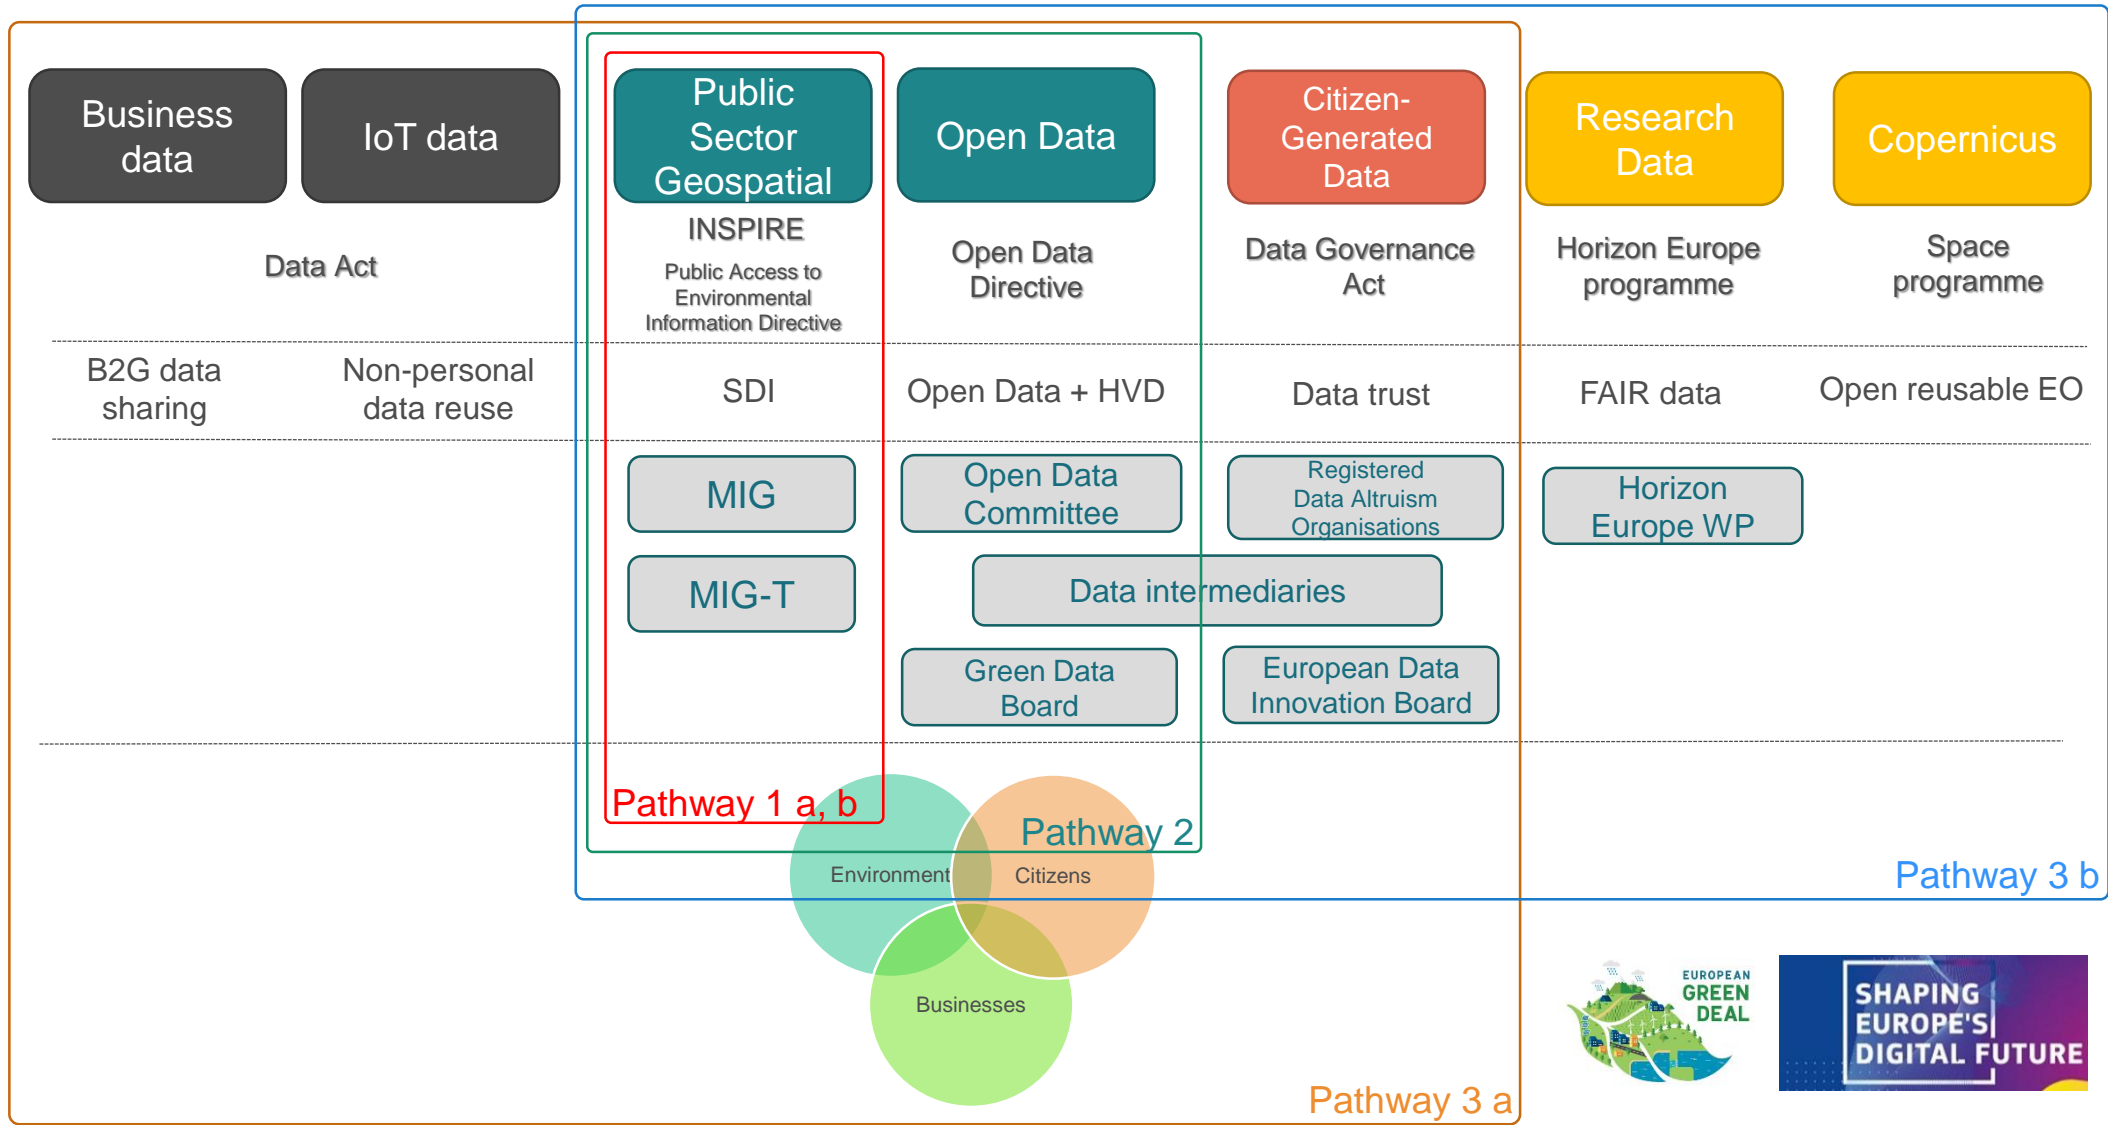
Business data

IoT data

Public Sector Geospatial

Open Data

Citizen-Generated Data

Research Data

Copernicus

Data Act

INSPIRE

Public Access to Environmental Information Directive

Open Data Directive

Data Governance Act

Horizon Europe programme

Space programme

B2G data sharing

Non-personal data reuse

SDI

Open Data + HVD

Data trust

FAIR data

Open reusable EO

MIG

Open Data Committee

Registered Data Altruism Organisations

Horizon Europe WP

MIG-T

Data intermediaries

Green Data Board

European Data Innovation Board

Pathway 1 a, b

Pathway 2

Environment

Citizens

Businesses

Pathway 3 b

Pathway 3 a

EUROPEAN GREEN DEAL

SHAPING EUROPE'S DIGITAL FUTURE